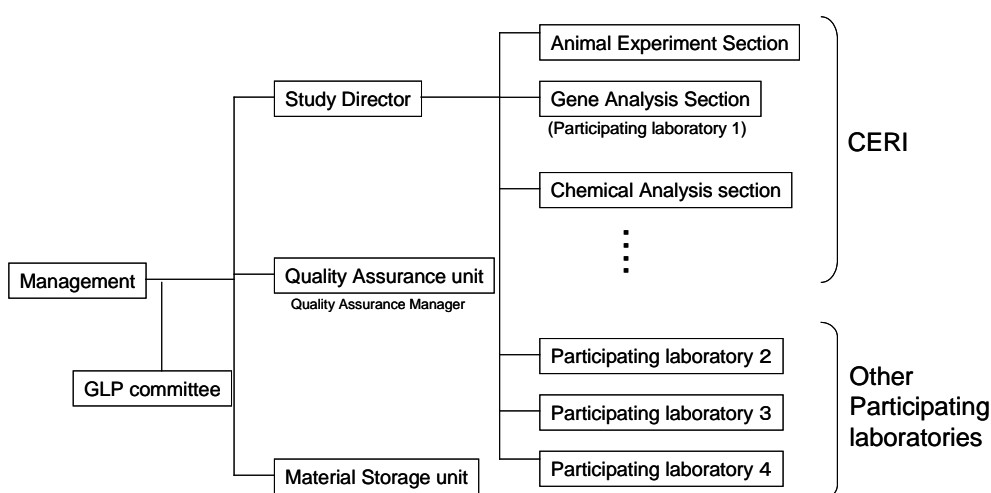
Management

GLP committee

Study Director

Quality Assurance unit
Quality Assurance Manager

Material Storage unit

Animal Experiment Section

Gene Analysis Section
(Participating laboratory 1)

Chemical Analysis section

⋮

CERI

Participating laboratory 2

Participating laboratory 3

Participating laboratory 4

Other Participating laboratories